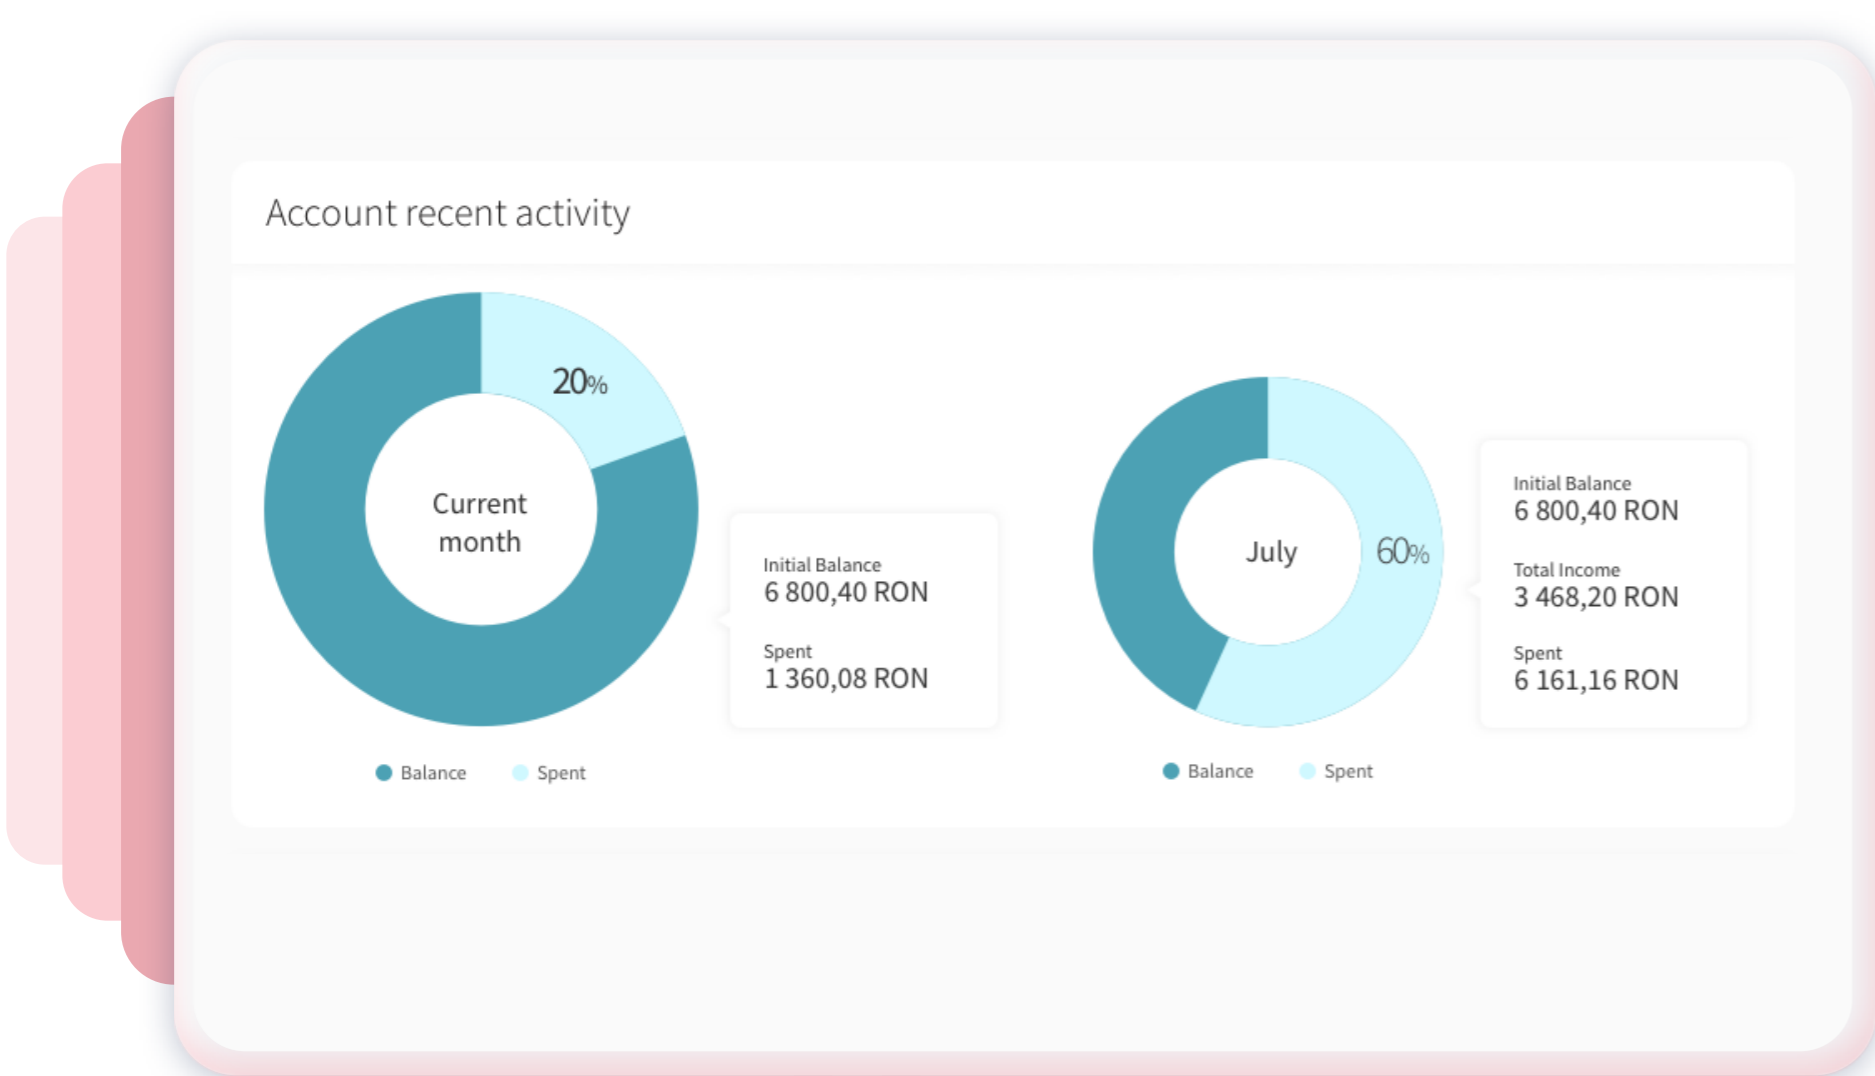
Account recent activity

20%

Current month

Initial Balance
6 800,40 RON

Spent
1 360,08 RON

Balance Spent

July

60%

Initial Balance
6 800,40 RON

Total Income
3 468,20 RON

Spent
6 161,16 RON

Balance Spent